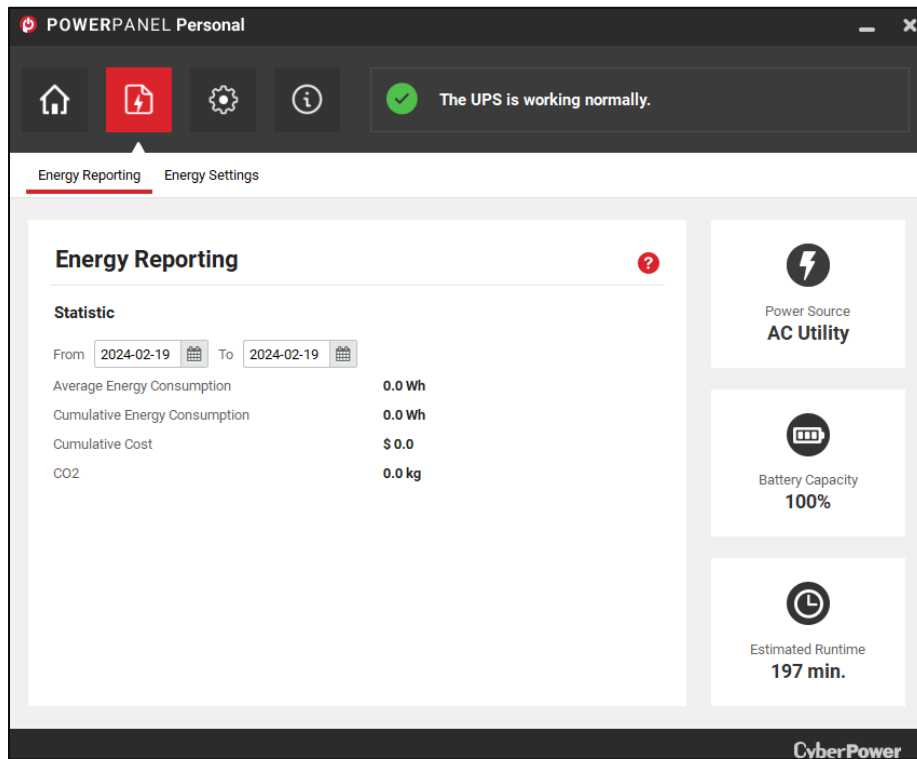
POWERPANEL Personal

The UPS is working normally.

Energy Reporting
Energy Settings

Energy Reporting

Statistic

From 2024-02-19 To 2024-02-19

| | |
|---|---|
| Average Energy Consumption | 0.0 Wh |
| Cumulative Energy Consumption | 0.0 Wh |
| Cumulative Cost | $ 0.0 |
| CO2 | 0.0 kg |

Power Source
AC Utility

Battery Capacity
100%

Estimated Runtime
197 min.

CyberPower